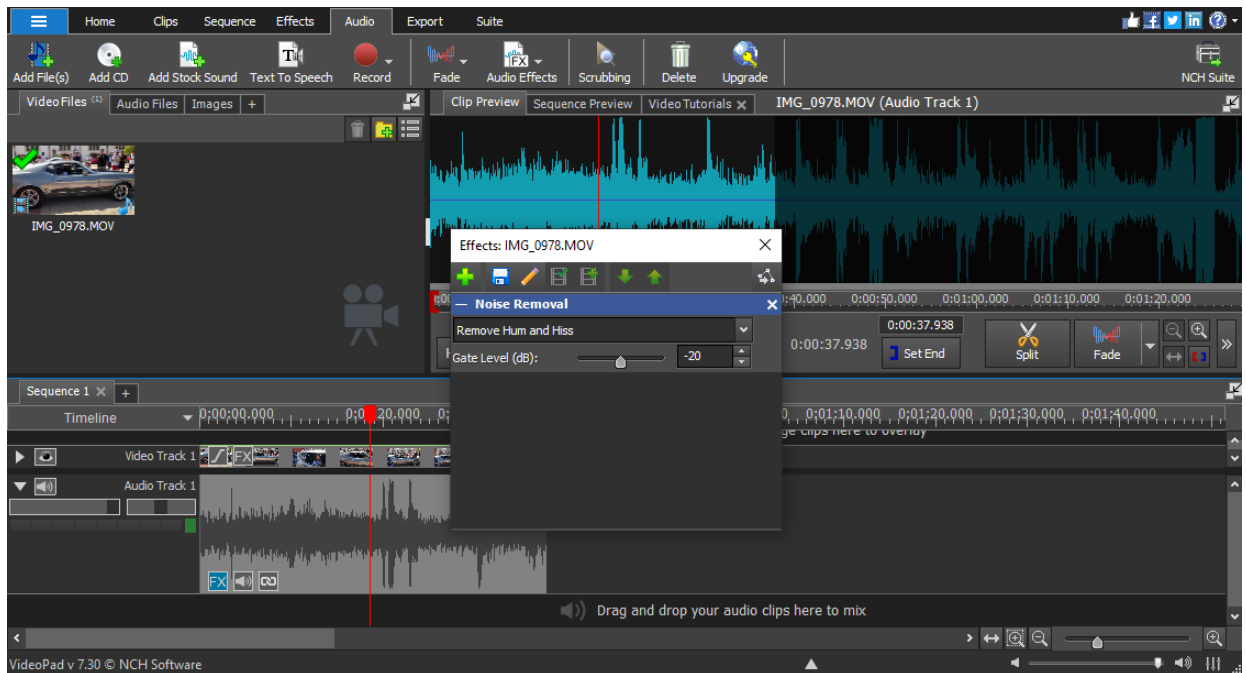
Home Clips Sequence Effects Audio Export Suite

Add File(s) Add CD Add Stock Sound Text To Speech Record Fade Audio Effects Scrubbing Delete Upgrade NCH Suite

Video Files (1) Audio Files Images +

IMG_0978.MOV

Clip Preview Sequence Preview Video Tutorials × IMG_0978.MOV (Audio Track 1)

Effects: IMG_0978.MOV ×

— Noise Removal ×

Remove Hum and Hiss

Gate Level (dB): -20

:40.000 0:00:50.000 0:01:00.000 0:01:10.000 0:01:20.000

0:00:37.938

0:00:37.938 Set End Split Fade

Sequence 1 × +

Timeline 0:00:00.000 0:0 20.000 0:01:10.000 0:01:20.000 0:01:30.000 0:01:40.000

Video Track 1 ge clips here to overlay

Audio Track 1

Drag and drop your audio clips here to mix

VideoPad v 7.30 © NCH Software